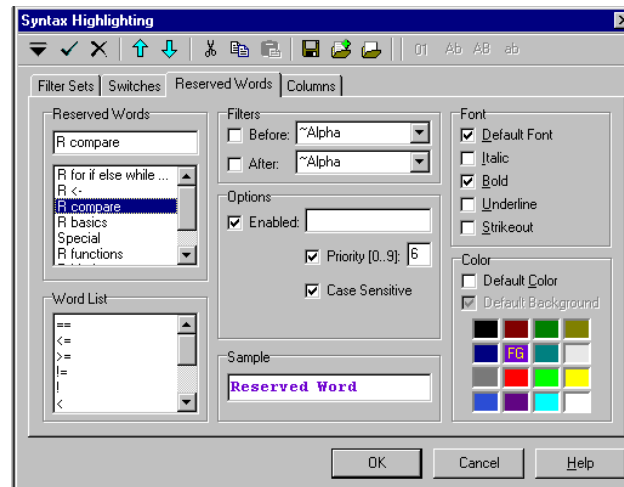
Syntax Highlighting

01 Ab AB ab

Filter Sets | Switches | Reserved Words | Columns

Reserved Words

R compare

R for if else while ...
R <-
R compare
R basics
Special
R functions

Word List

==
<=
>=
!=
!
<

Filters

Before: ~Alpha

After: ~Alpha

Options

Enabled:

Priority [0..9]: 6

Case Sensitive

Sample

Reserved Word

Font

Default Font

Italic

Bold

Underline

Strikeout

Color

Default Color

Default Background

FG

OK

Cancel

Help